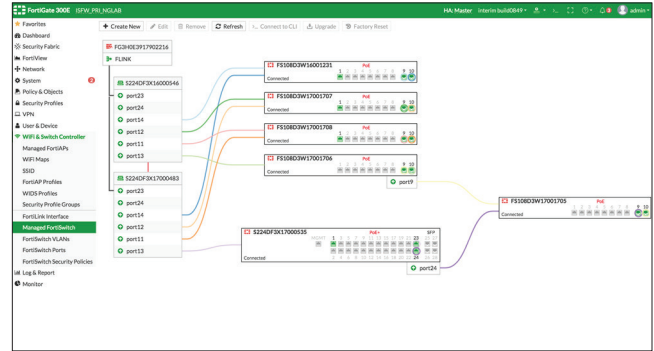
FortiGate 300E | SFW_PRI_NGLAB

HA: Master | Interim build0849 | admin

Favorites
Dashboard
Security Fabric
FortiView
Network
System 2
Policy & Objects
Security Profiles
VPN
User & Device
WiFi & Switch Controller
Managed FortiAPs
WiFi Maps
SSID
FortiAP Profiles
WIDS Profiles
Security Profile Groups
FortiLink Interface
Managed FortiSwitch
FortiSwitch VLANs
FortiSwitch Ports
FortiSwitch Security Policies
Log & Report
Monitor

+ Create New | Edit | Remove | Refresh | Connect to CLI | Upgrade | Factory Reset

FG3H0E3917902216
FLINK

S224DF3X16000546
port23
port24
port14
port12
port11
port13

S224DF3X17000483
port23
port24
port14
port12
port11
port13

FS108D3W16001231
PoE
Connected
1 3 5 7 9 10
2 4 6 8

FS108D3W17001707
PoE
Connected
1 3 5 7 9 10
2 4 6 8

FS108D3W17001708
PoE
Connected
1 3 5 7 9 10
2 4 6 8

FS108D3W17001706
PoE
Connected
1 3 5 7 9 10
2 4 6 8

port9

FS108D3W17001705
PoE
Connected
1 3 5 7 9 10
2 4 6 8

S224DF3X17000535
PoE+
SFP
Connected
1 3 5 7 9 11 13 15 17 19 21 23 25
2 4 6 8 10 12 14 16 18 20 22 24 26

port24